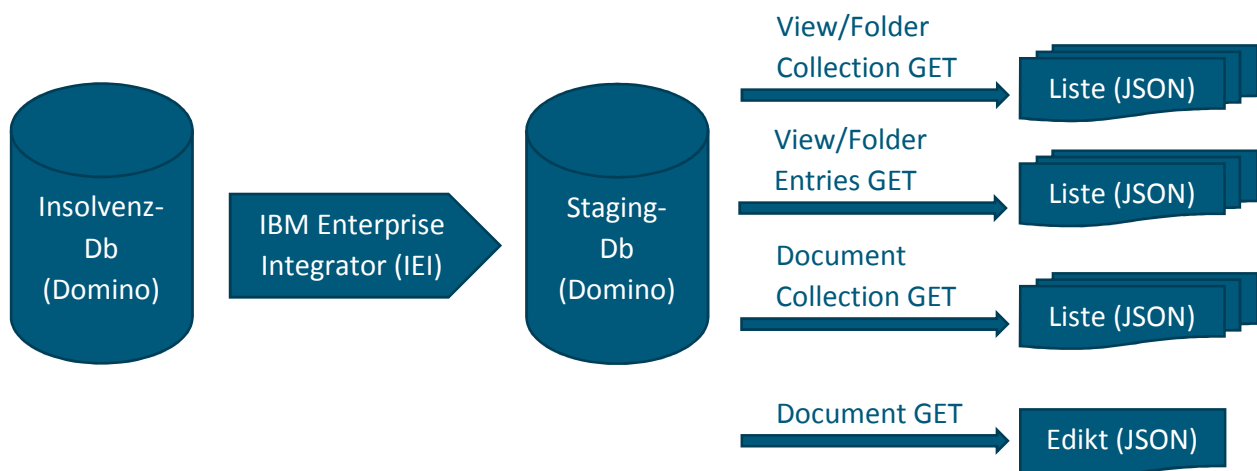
Insolvenz-Db (Domino)

IBM Enterprise Integrator (IEI)

Staging-Db (Domino)

View/Folder Collection GET

Liste (JSON)

View/Folder Entries GET

Liste (JSON)

Document Collection GET

Liste (JSON)

Document GET

Edikt (JSON)